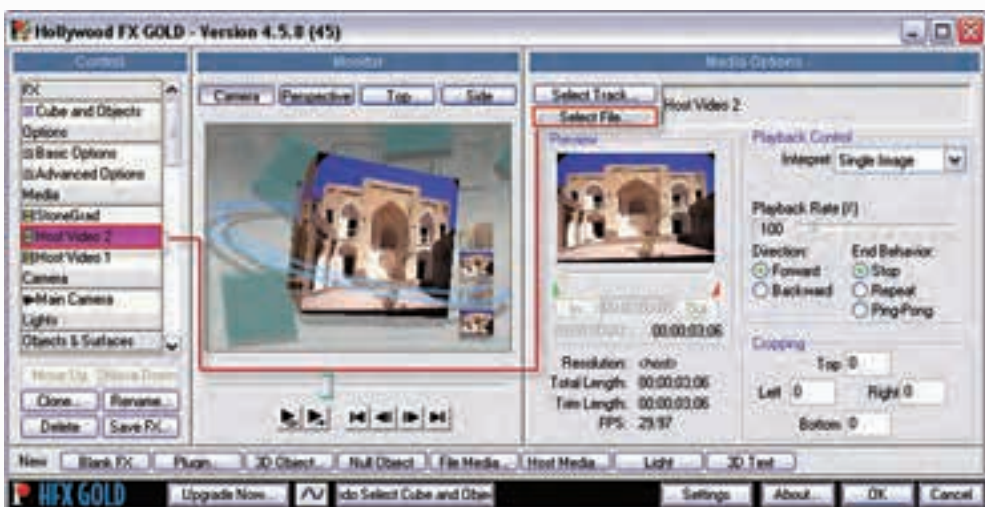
Hollywood FX GOLD - Version 4.5.0 (45)

Control

FX
Cube and Objects
Options
Basic Options
Advanced Options
Media
StoneGrad
Host Video 2
Host Video 1
Camera
Main Camera
Lights
Objects & Surfaces

Move Up
Move Down
Clone...
Rename...
Delete
Save FX...

Monitor

Camera
Perspective
Top
Side

Media Options

Select Track...
Select File...
Host Video 2

Preview

In
Out
00:00:03:06

Resolution: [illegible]
Total Length: 00:00:03:06
Trim Length: 00:00:03:06
FPS: 29.97

Playback Control
Interpret Single Image

Playback Rate (%)
100
Direction:
Forward
Backward
End Behavior:
Stop
Repeat
Ping-Pong

Cropping
Top 0
Left 0
Right 0
Bottom 0

New
Blank FX...
Plugin...
3D Object...
Null Object
File Media...
Host Media...
Light
3D Text

HFX GOLD
Upgrade Now...
Undo Select Cube and Obje
Settings
About...
OK
Cancel